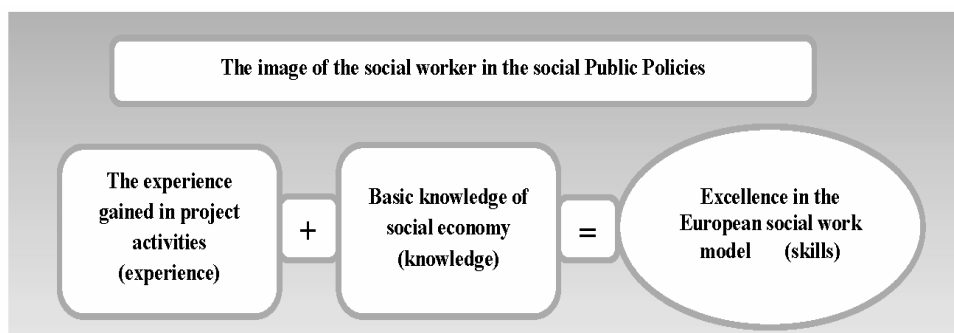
The image of the social worker in the social Public Policies

The experience gained in project activities (experience)

+

Basic knowledge of social economy (knowledge)

=

Excellence in the European social work model (skills)